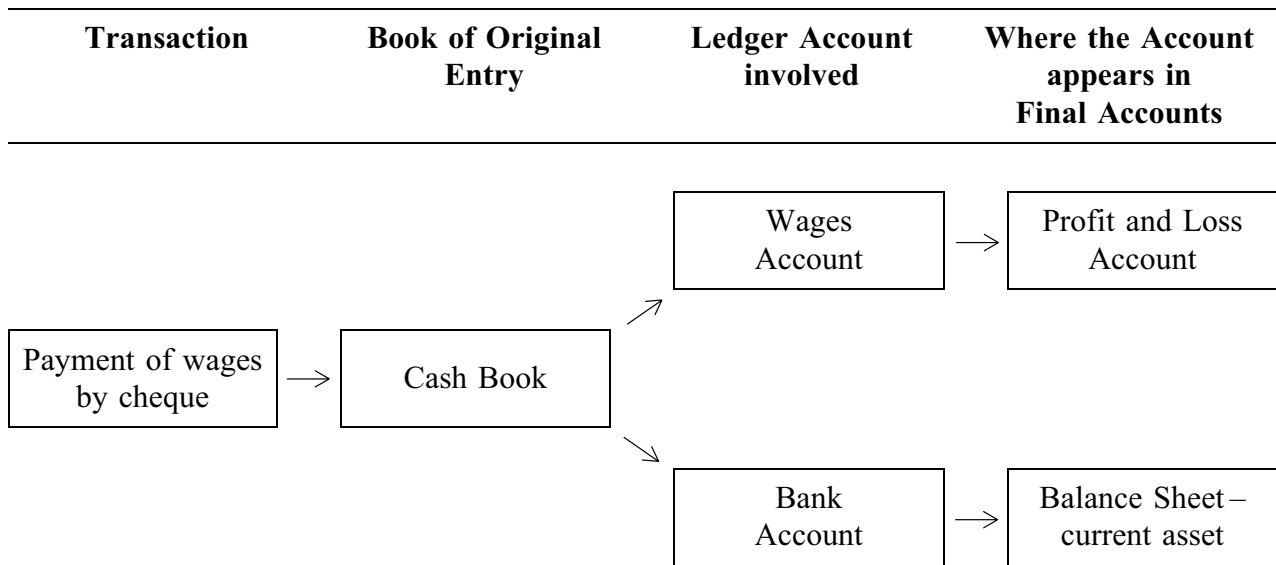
Transaction

Book of Original Entry

Ledger Account involved

Where the Account appears in Final Accounts

Payment of wages by cheque

Cash Book

Wages Account

Profit and Loss Account

Bank Account

Balance Sheet – current asset